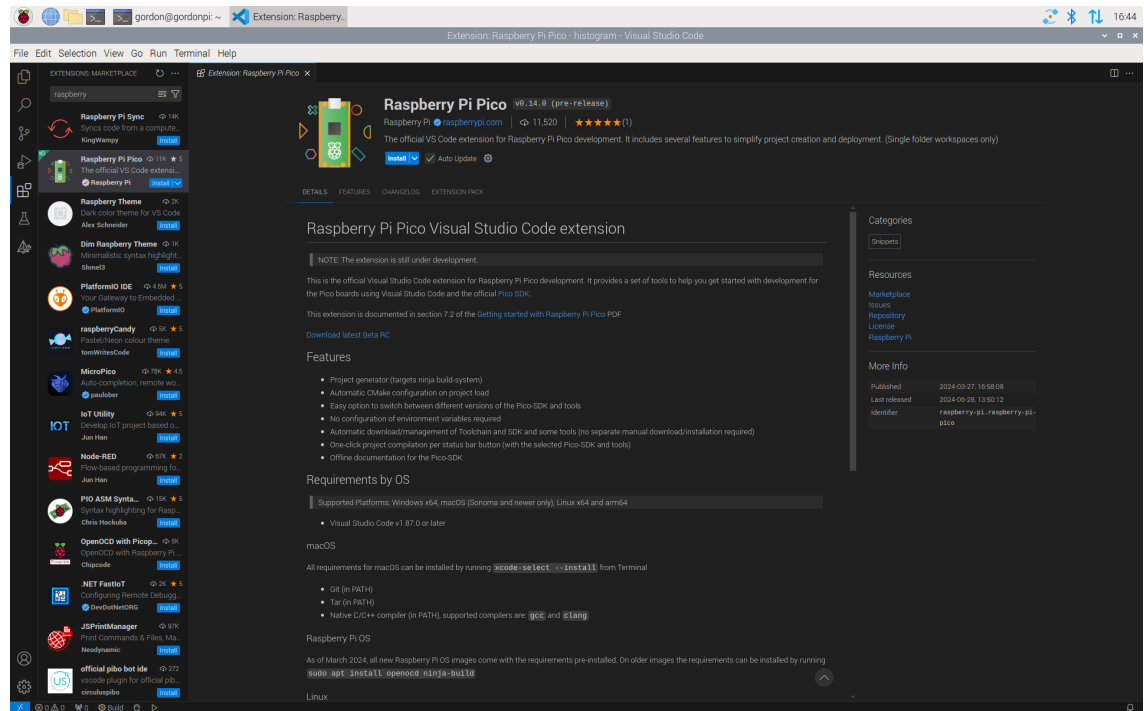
gordon@gordonpi: ~ Extension: Raspberry... 16:44

Extension: Raspberry Pi Pico - histogram - Visual Studio Code

File Edit Selection View Go Run Terminal Help

EXTENSIONS: MARKETPLACE

raspberry

Raspberry Pi Sync 14K
Syncs code from a compute...
KingWampy Install

Raspberry Pi Pico 11K ★5
The official VS Code extensi...
Raspberry Pi Install

Raspberry Theme 2K
Dark color theme for VS Code
Alex Schneider Install

Dim Raspberry Theme 1K
Minimalistic syntax highlight...
Shmel3 Install

PlatformIO IDE 4.5M ★5
Your Gateway to Embedded ...
PlatformIO Install

raspberryCandy 5K ★5
Pastel/Neon colour theme.
tomWritesCode Install

MicroPico 78K ★4.5
Auto-completion, remote wo...
paulober Install

IoT Utility 94K ★5
Develop IoT project based o...
Jun Han Install

Node-RED 67K ★2
Flow-based programming fo...
Jun Han Install

PIO ASM Synta... 15K ★5
Syntax highlighting for Rasp...
Chris Hockuba Install

OpenOCD with Picop... 5K
OpenOCD with Raspberry Pi ...
Chipcode Install

.NET FastIoT 2K ★5
Configuring Remote Debugg...
DevDotNetORG Install

JSPrintManager 97K
Print Commands & Files, Ma...
Neodynamic Install

official pibo bot ide 272
vscode plugin for official pib...
circuluspibo Install

Extension: Raspberry Pi Pico ×

Raspberry Pi Pico v0.14.0 (pre-release)
Raspberry Pi raspberrypi.com | 11,520 | ★★★★★(1)
The official VS Code extension for Raspberry Pi Pico development. It includes several features to simplify project creation and deployment. (Single folder workspaces only)
Install Auto Update

DETAILS FEATURES CHANGELOG EXTENSION PACK

Raspberry Pi Pico Visual Studio Code extension

NOTE: The extension is still under development.

This is the official Visual Studio Code extension for Raspberry Pi Pico development. It provides a set of tools to help you get started with development for the Pico boards using Visual Studio Code and the official Pico SDK.

This extension is documented in section 7.2 of the Getting started with Raspberry Pi Pico PDF

Download latest Beta RC

Features

- Project generator (targets ninja build-system)
- Automatic CMake configuration on project load
- Easy option to switch between different versions of the Pico-SDK and tools
- No configuration of environment variables required
- Automatic download/management of Toolchain and SDK and some tools (no separate manual download/installation required)
- One-click project compilation per status bar button (with the selected Pico-SDK and tools)
- Offline documentation for the Pico-SDK

Requirements by OS

Supported Platforms: Windows x64, macOS (Sonoma and newer only), Linux x64 and arm64

- Visual Studio Code v1.87.0 or later

macOS

All requirements for macOS can be installed by running `xcode-select --install` from Terminal

- Git (in PATH)
- Tar (in PATH)
- Native C/C++ compiler (in PATH), supported compilers are: `gcc` and `clang`

Raspberry Pi OS

As of March 2024, all new Raspberry Pi OS images come with the requirements pre-installed. On older images the requirements can be installed by running `sudo apt install openocd ninja-build`

Linux

Categories
Snippets

Resources
Marketplace
Issues
Repository
License
Raspberry Pi

More Info
| | |
|---|---|
| Published | 2024-03-27, 16:58:08 |
| Last released | 2024-06-28, 13:50:12 |
| Identifier | raspberry-pi.raspberry-pi-pico |

0 ⚠0 0 Build